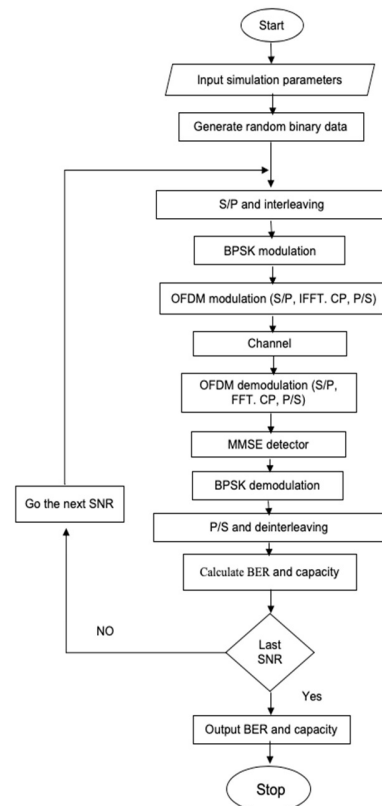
Start

Input simulation parameters

Generate random binary data

S/P and interleaving

BPSK modulation

OFDM modulation (S/P, IFFT. CP, P/S)

Channel

OFDM demodulation (S/P, FFT. CP, P/S)

MMSE detector

BPSK demodulation

Go the next SNR

P/S and deinterleaving

Calculate BER and capacity

NO

Last SNR

Yes

Output BER and capacity

Stop